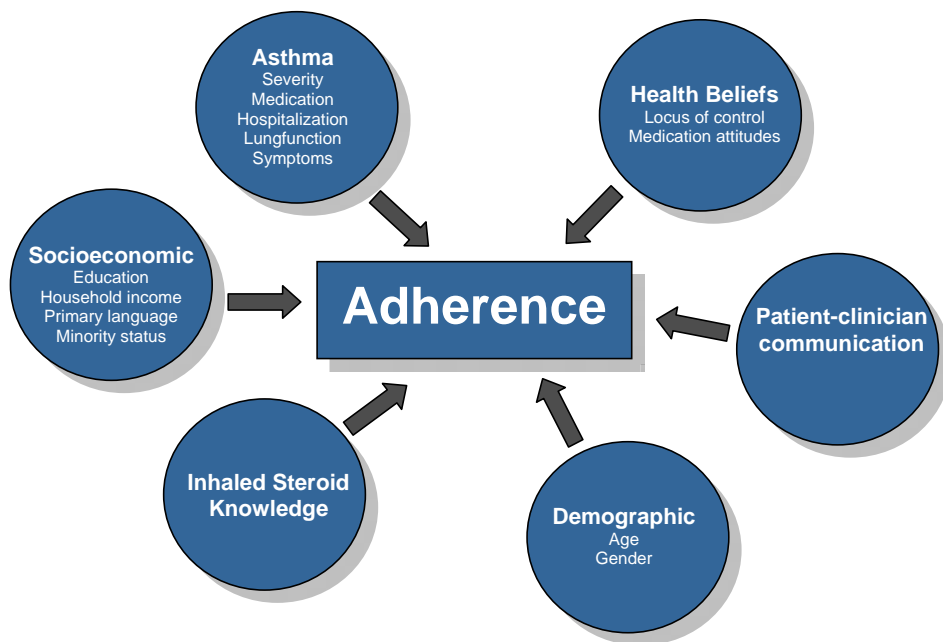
Asthma
Severity
Medication
Hospitalization
Lungfunction
Symptoms

Health Beliefs
Locus of control
Medication attitudes

Socioeconomic
Education
Household income
Primary language
Minority status

Adherence

Patient-clinician communication

Inhaled Steroid Knowledge

Demographic
Age
Gender